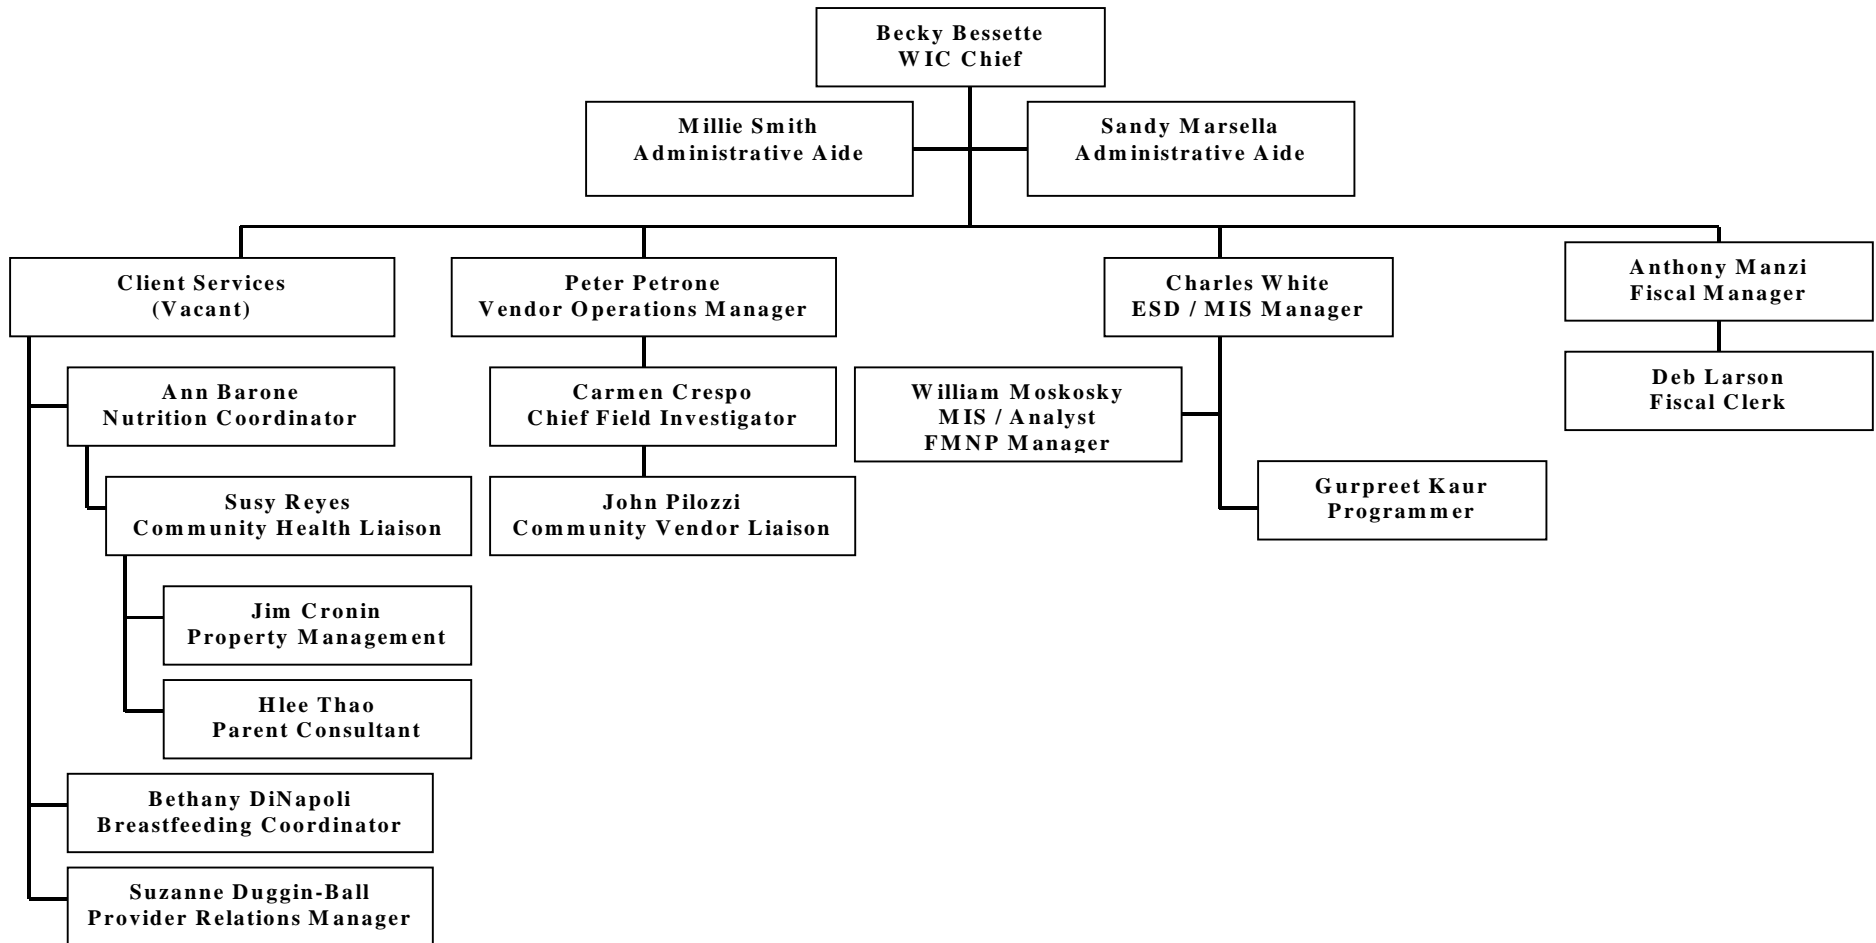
Becky Bessette
WIC Chief

Millie Smith
Administrative Aide

Sandy Marsella
Administrative Aide

Client Services
(Vacant)

Ann Barone
Nutrition Coordinator

Susy Reyes
Community Health Liaison

Jim Cronin
Property Management

Hlee Thao
Parent Consultant

Bethany DiNapoli
Breastfeeding Coordinator

Suzanne Duggin-Ball
Provider Relations Manager

Peter Petrone
Vendor Operations Manager

Carmen Crespo
Chief Field Investigator

John Pilozzi
Community Vendor Liaison

Charles White
ESD / MIS Manager

William Moskosky
MIS / Analyst
FMNP Manager

Gurpreet Kaur
Programmer

Anthony Manzi
Fiscal Manager

Deb Larson
Fiscal Clerk